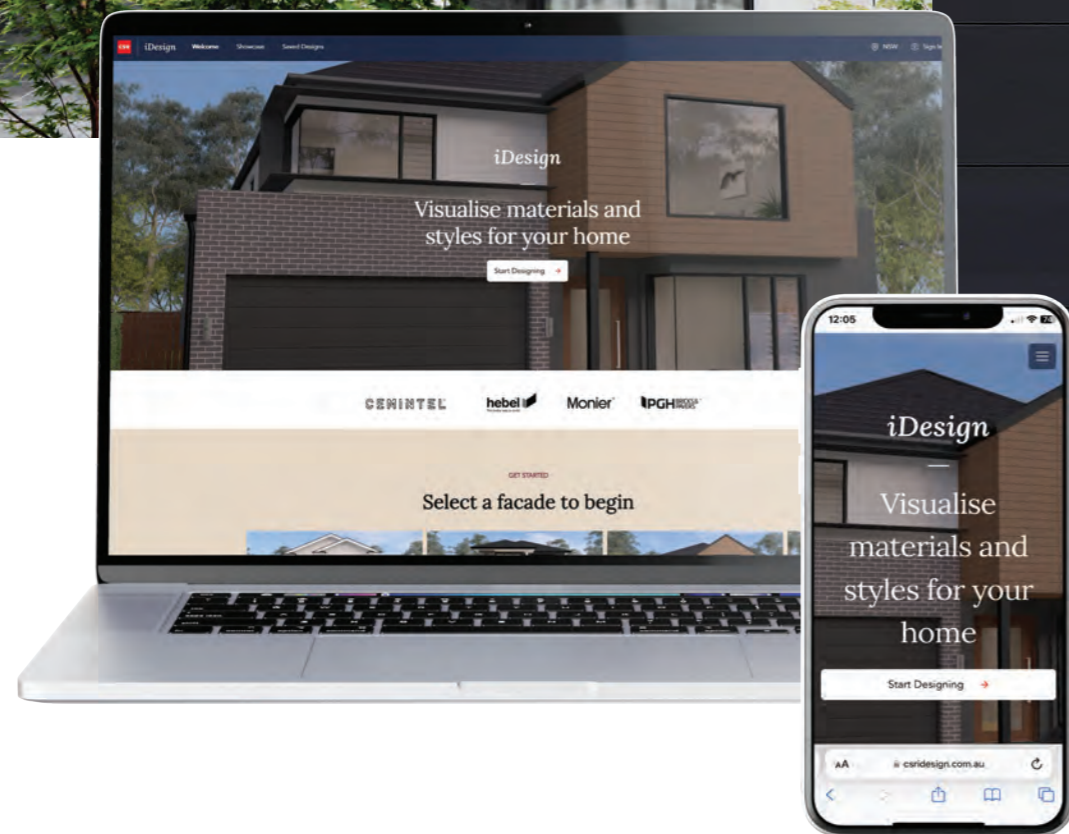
CSR iDesign Welcome Showcase Saved Designs

NSW Sign In

iDesign

Visualise materials and styles for your home

Start Designing →

CEMINTEL hebel Monier PGH

GET STARTED

Select a facade to begin

12:05

iDesign

Visualise materials and styles for your home

Start Designing →

AA csridesign.com.au